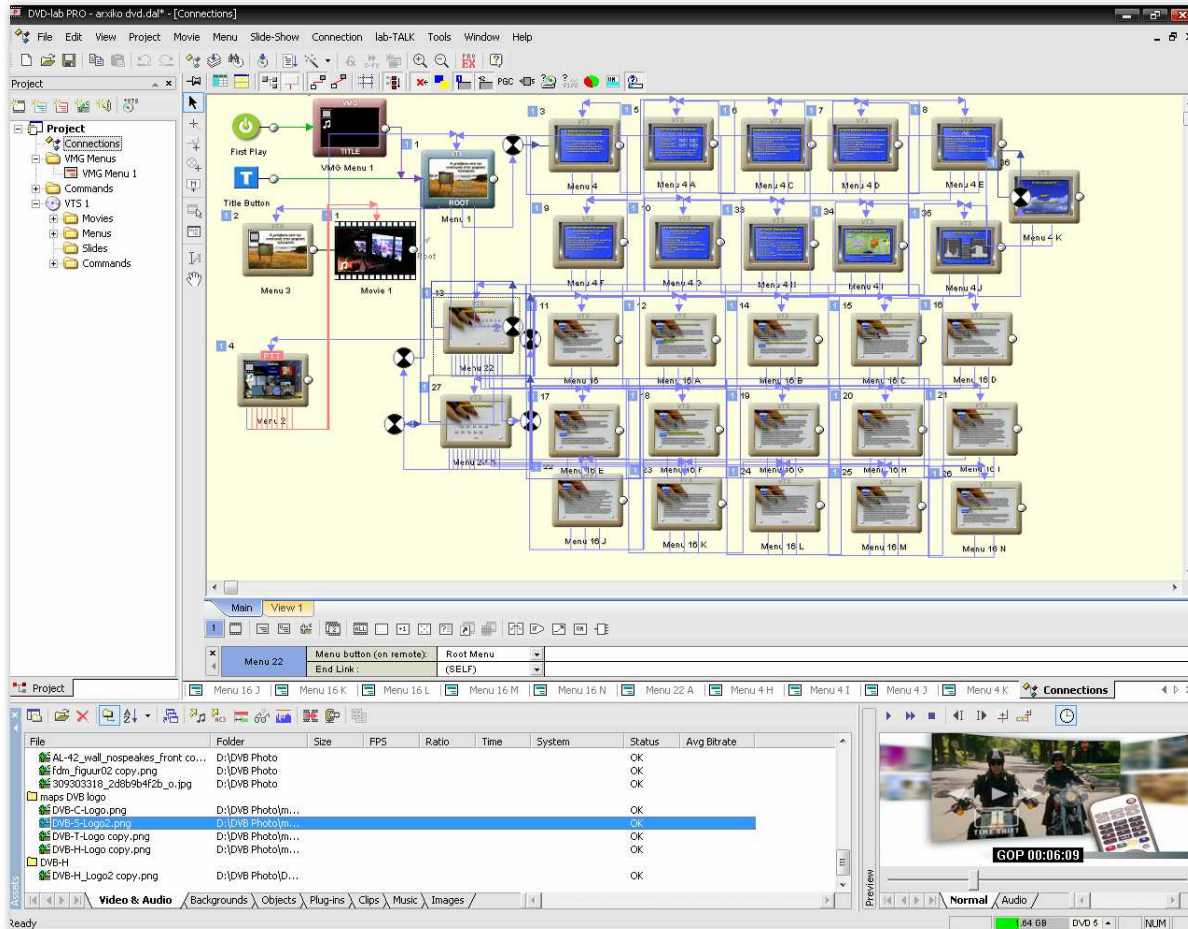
DVD-lab PRO - arxiko dvd.dal* - [Connections]

File Edit View Project Movie Menu Slide-Show Connection lab-TALK Tools Window Help

Project

Project
Connections
VMG Menus
VMG Menu 1
Commands
VTS 1
Movies
Menus
Slides
Commands

First Play
VMG
TITLE
VMG Menu 1
Title Button
ROOT
Menu 1
Menu 3
Movie 1
Root
PTT
Menu 2
Menu 22
Menu 20 N
Menu 4
Menu 4 A
Menu 4 C
Menu 4 D
Menu 4 E
Menu 4 K
Menu 4 F
Menu 4 G
Menu 4 H
Menu 4 I
Menu 4 J
Menu 16
Menu 16 A
Menu 16 B
Menu 16 C
Menu 16 D
Menu 16 E
Menu 16 F
Menu 16 G
Menu 16 H
Menu 16 I
Menu 16 J
Menu 16 K
Menu 16 L
Menu 16 M
Menu 16 N
1 2 3 4 5 6 7 8 9 10 11 12 13 14 15 16 17 18 19 20 21 22 23 24 25 26 27 33 34 35 36

Main View 1

Menu 22
Menu button (on remote): Root Menu
End Link : (SELF)

Project
Menu 16 J | Menu 16 K | Menu 16 L | Menu 16 M | Menu 16 N | Menu 22 A | Menu 4 H | Menu 4 I | Menu 4 J | Menu 4 K | Connections

| File | Folder | Size | FPS | Ratio | Time | System | Status | Avg Bitrate |
|---|---|---|---|---|---|---|---|---|
| AL-42_wall_nospeakes_front co... | D:\DVB Photo | | | | | | OK | |
| fdm_figuur02 copy.png | D:\DVB Photo | | | | | | OK | |
| 309303318_2d8b9b4f2b_o.jpg | D:\DVB Photo | | | | | | OK | |
| maps DVB logo | | | | | | | | |
| DVB-C-Logo.png | D:\DVB Photo\m... | | | | | | OK | |
| DVB-S-Logo2.png | D:\DVB Photo\m... | | | | | | OK | |
| DVB-T-Logo copy.png | D:\DVB Photo\m... | | | | | | OK | |
| DVB-H-Logo copy.png | D:\DVB Photo\m... | | | | | | OK | |
| DVB-H | | | | | | | | |
| DVB-H_Logo2 copy.png | D:\DVB Photo\D... | | | | | | OK | |

Assets
Video & Audio | Backgrounds | Objects | Plug-ins | Clips | Music | Images

TIME SHIFT
GOP 00:06:09
Preview
Normal | Audio

Ready
1.64 GB DVD 5 NUM